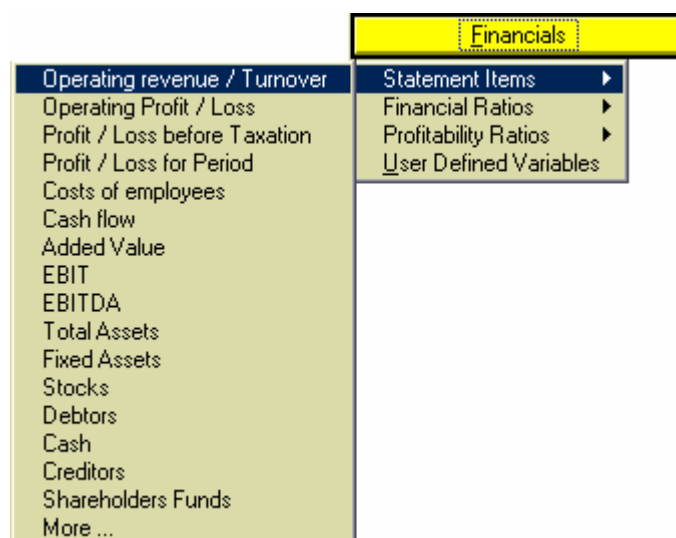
Financials

Statement Items
Financial Ratios
Profitability Ratios
User Defined Variables

Operating revenue / Turnover
Operating Profit / Loss
Profit / Loss before Taxation
Profit / Loss for Period
Costs of employees
Cash flow
Added Value
EBIT
EBITDA
Total Assets
Fixed Assets
Stocks
Debtors
Cash
Creditors
Shareholders Funds
More ...